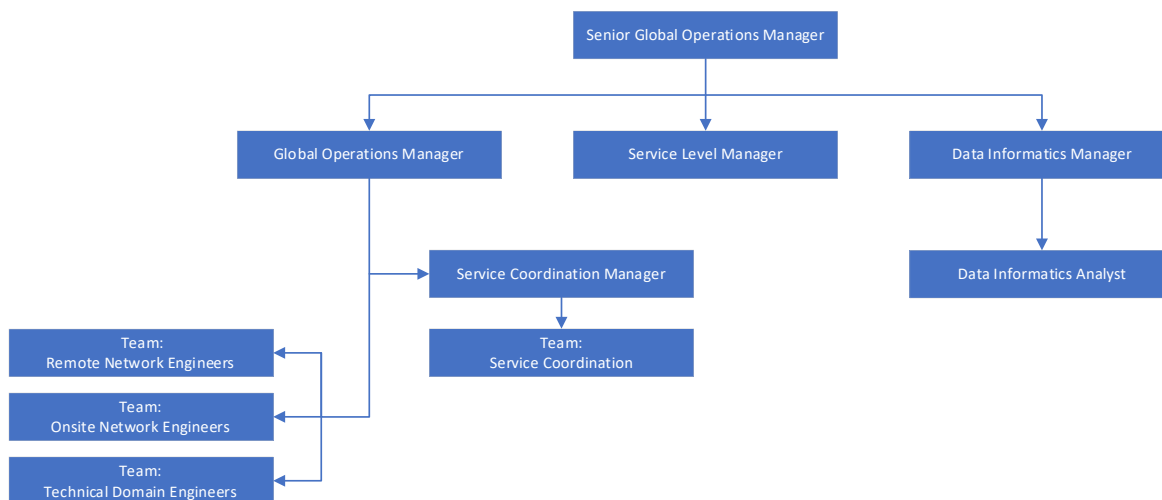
Senior Global Operations Manager

Global Operations Manager

Service Level Manager

Data Informatics Manager

Service Coordination Manager

Data Informatics Analyst

Team:
Remote Network Engineers

Team:
Service Coordination

Team:
Onsite Network Engineers

Team:
Technical Domain Engineers